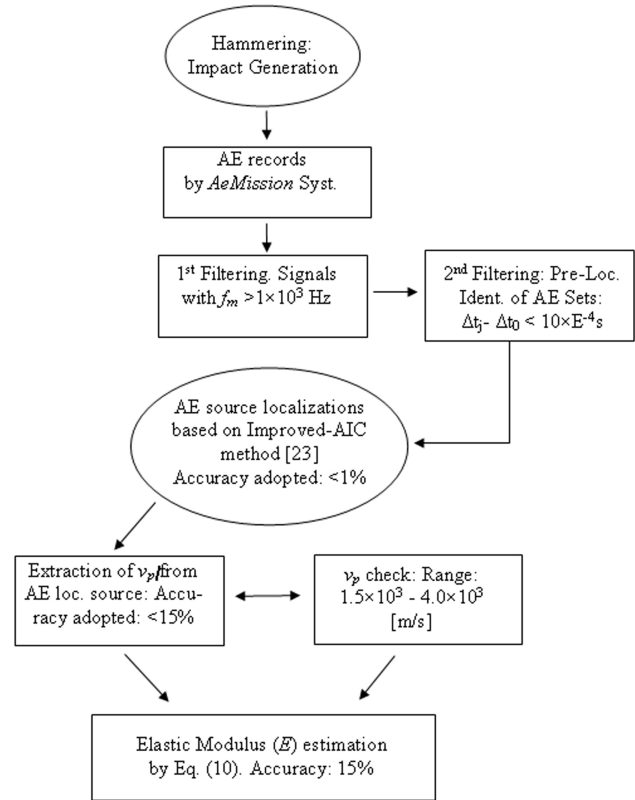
Hammering: Impact Generation

AE records by *AeMission* Syst.

1st Filtering. Signals with $f_m > 1\times10^3$ Hz

2nd Filtering: Pre-Loc. Ident. of AE Sets: $\Delta t_j - \Delta t_0 < 10\times E^{-4}s$

AE source localizations based on Improved-AIC method [23] Accuracy adopted: <1%

Extraction of $v_p$/from AE loc. source: Accuracy adopted: <15%

$v_p$ check: Range: $1.5\times10^3$ - $4.0\times10^3$ [m/s]

Elastic Modulus ($E$) estimation by Eq. (10). Accuracy: 15%